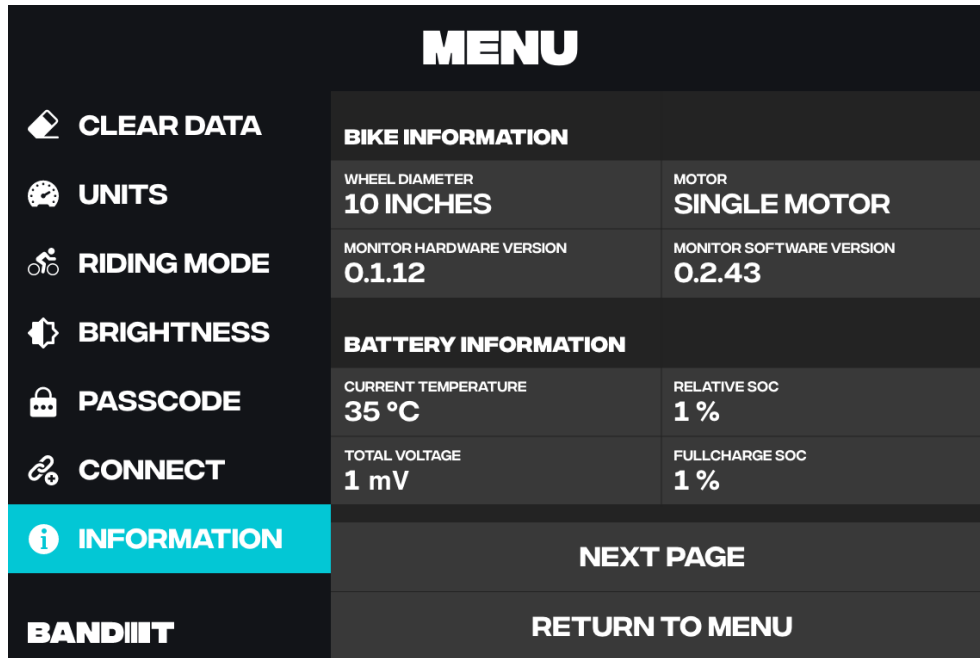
MENU

CLEAR DATA
UNITS
RIDING MODE
BRIGHTNESS
PASSCODE
CONNECT
INFORMATION

BANDIIIT

BIKE INFORMATION

| WHEEL DIAMETER 10 INCHES | MOTOR SINGLE MOTOR |
|---|---|
| MONITOR HARDWARE VERSION 0.1.12 | MONITOR SOFTWARE VERSION 0.2.43 |

BATTERY INFORMATION

| CURRENT TEMPERATURE 35 °C | RELATIVE SOC 1 % |
|---|---|
| TOTAL VOLTAGE 1 mV | FULLCHARGE SOC 1 % |

NEXT PAGE

RETURN TO MENU